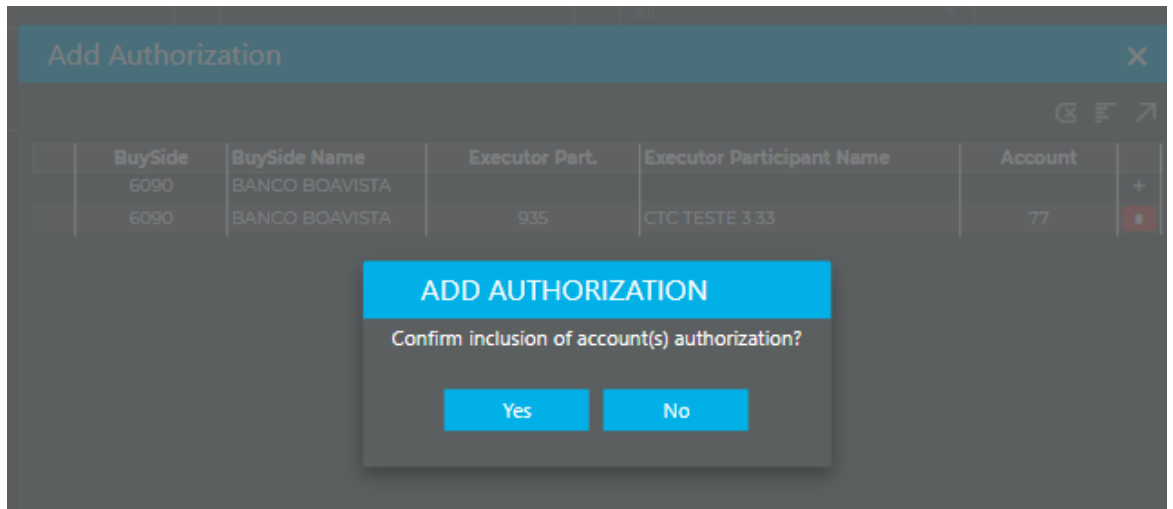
Add Authorization

| | BuySide | BuySide Name | Executor Part. | Executor Participant Name | Account | |
|---|---|---|---|---|---|---|
| | 6090 | BANCO BOAVISTA | | | | + |
| | 6090 | BANCO BOAVISTA | 935 | CTC TESTE 3 33 | 77 | |

ADD AUTHORIZATION

Confirm inclusion of account(s) authorization?

Yes

No